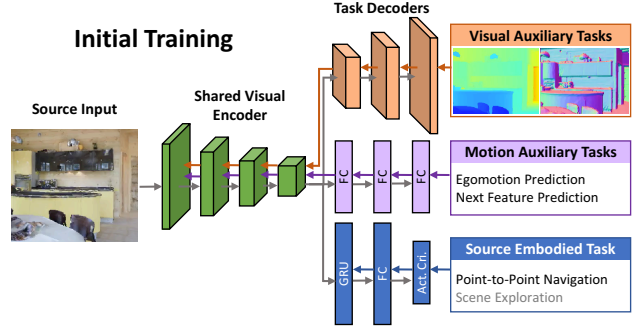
Initial Training

Task Decoders

Visual Auxiliary Tasks

Source Input

Shared Visual Encoder

FC

FC

FC

Motion Auxiliary Tasks

Egomotion Prediction
Next Feature Prediction

GRU

FC

Act. Cri.

Source Embodied Task

Point-to-Point Navigation
Scene Exploration